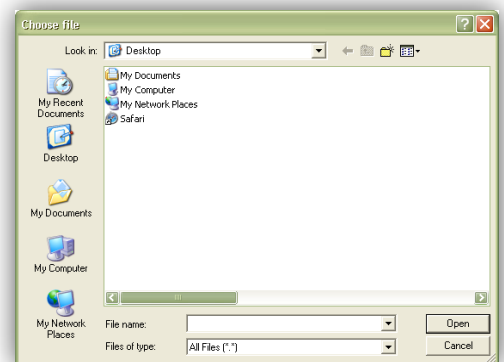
Choose file

Look in: Desktop

My Documents
My Computer
My Network Places
Safari

My Recent Documents

Desktop

My Documents

My Computer

My Network Places

File name:

Files of type: All Files (*.*)

Open

Cancel